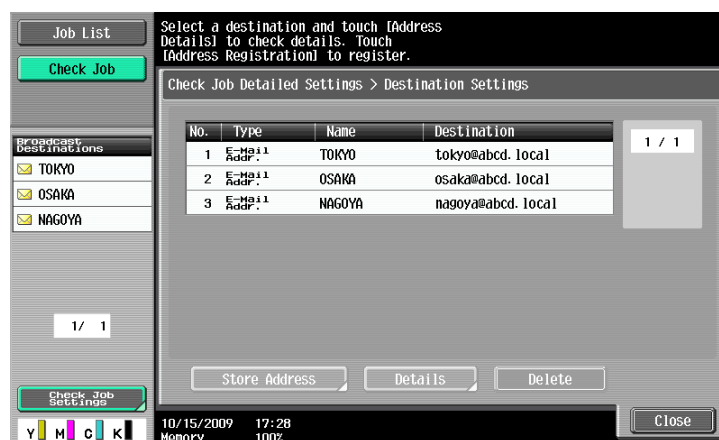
Job List

Check Job

Select a destination and touch [Address Details] to check details. Touch [Address Registration] to register.

Check Job Detailed Settings > Destination Settings

Broadcast Destinations
TOKYO
OSAKA
NAGOYA

| No. | Type | Name | Destination |
|---|---|---|---|
| 1 | E-Mail Addr. | TOKYO | tokyo@abcd.local |
| 2 | E-Mail Addr. | OSAKA | osaka@abcd.local |
| 3 | E-Mail Addr. | NAGOYA | nagoya@abcd.local |

1 / 1

1/ 1

Store Address

Details

Delete

Check Job Settings

Y M C K

10/15/2009 17:28
Memory 100%

Close